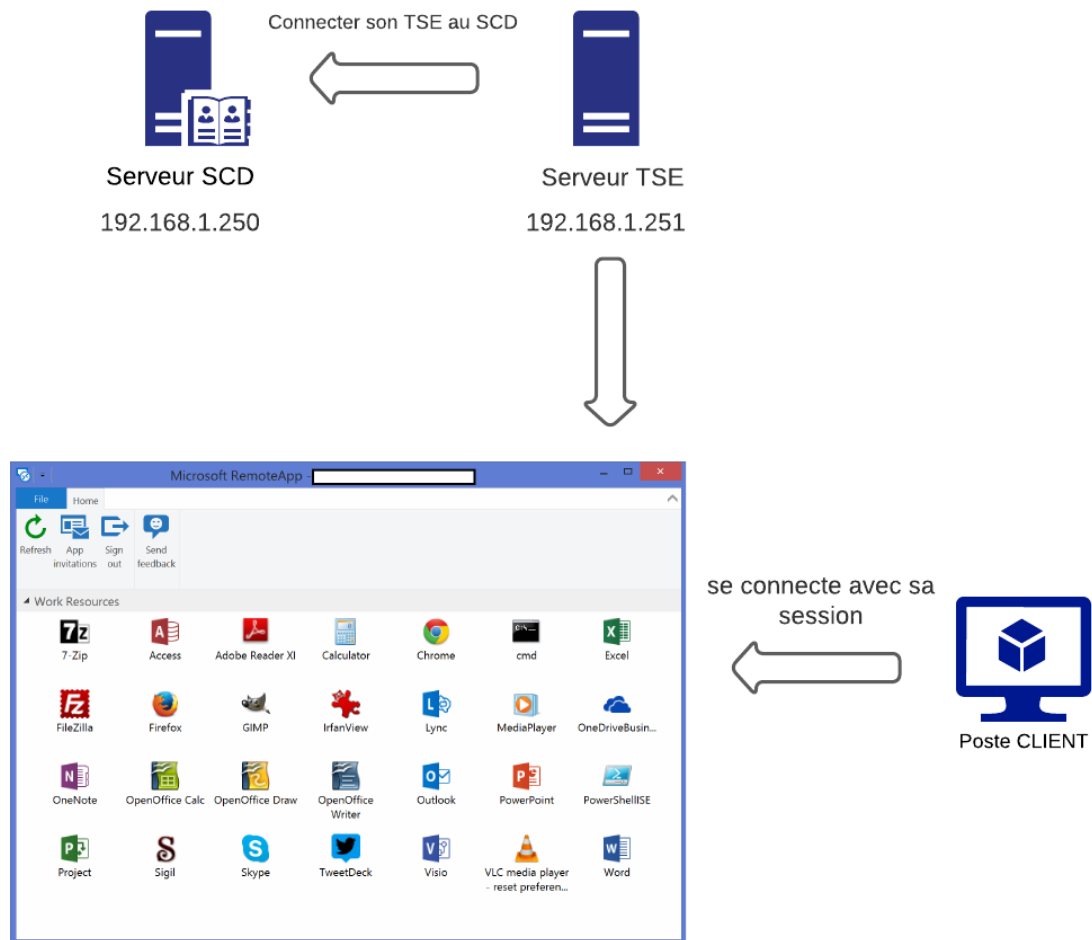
Connecter son TSE au SCD

Serveur SCD
192.168.1.250

Serveur TSE
192.168.1.251

Microsoft RemoteApp

File Home

Refresh
App invitations
Sign out
Send feedback

Work Resources

7-Zip
Access
Adobe Reader XI
Calculator
Chrome
cmd
Excel
FileZilla
Firefox
GIMP
IrfanView
Lync
MediaPlayer
OneDriveBusin...
OneNote
OpenOffice Calc
OpenOffice Draw
OpenOffice Writer
Outlook
PowerPoint
PowerShellISE
Project
Sigil
Skype
TweetDeck
Visio
VLC media player - reset preferen...
Word

se connecte avec sa session

Poste CLIENT